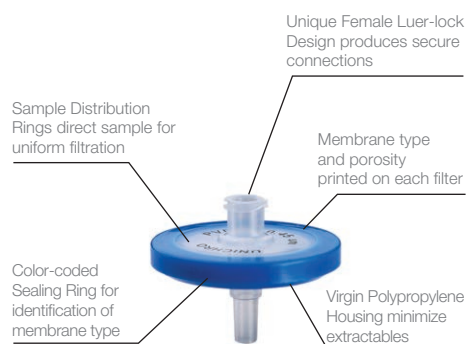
Unique Female Luer-lock Design produces secure connections

Sample Distribution Rings direct sample for uniform filtration

Membrane type and porosity printed on each filter

Color-coded Sealing Ring for identification of membrane type

Virgin Polypropylene Housing minimize extractables